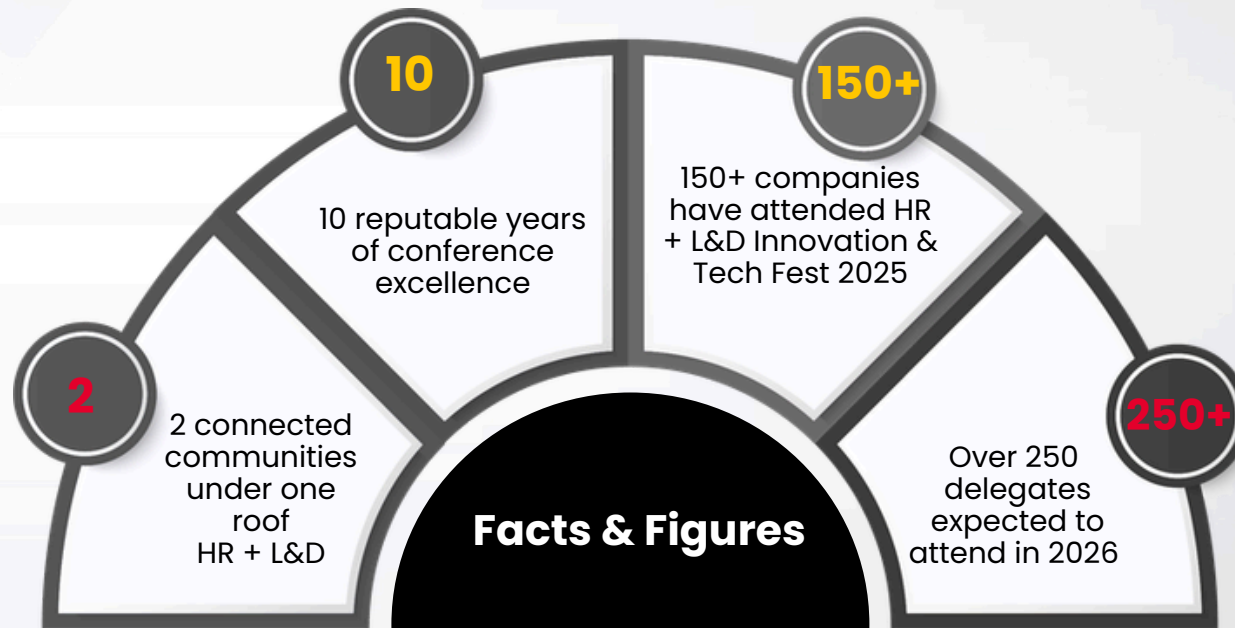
10

10 reputable years of conference excellence

150+

150+ companies have attended HR + L&D Innovation & Tech Fest 2025

2

2 connected communities under one roof
HR + L&D

250+

Over 250 delegates expected to attend in 2026

Facts & Figures